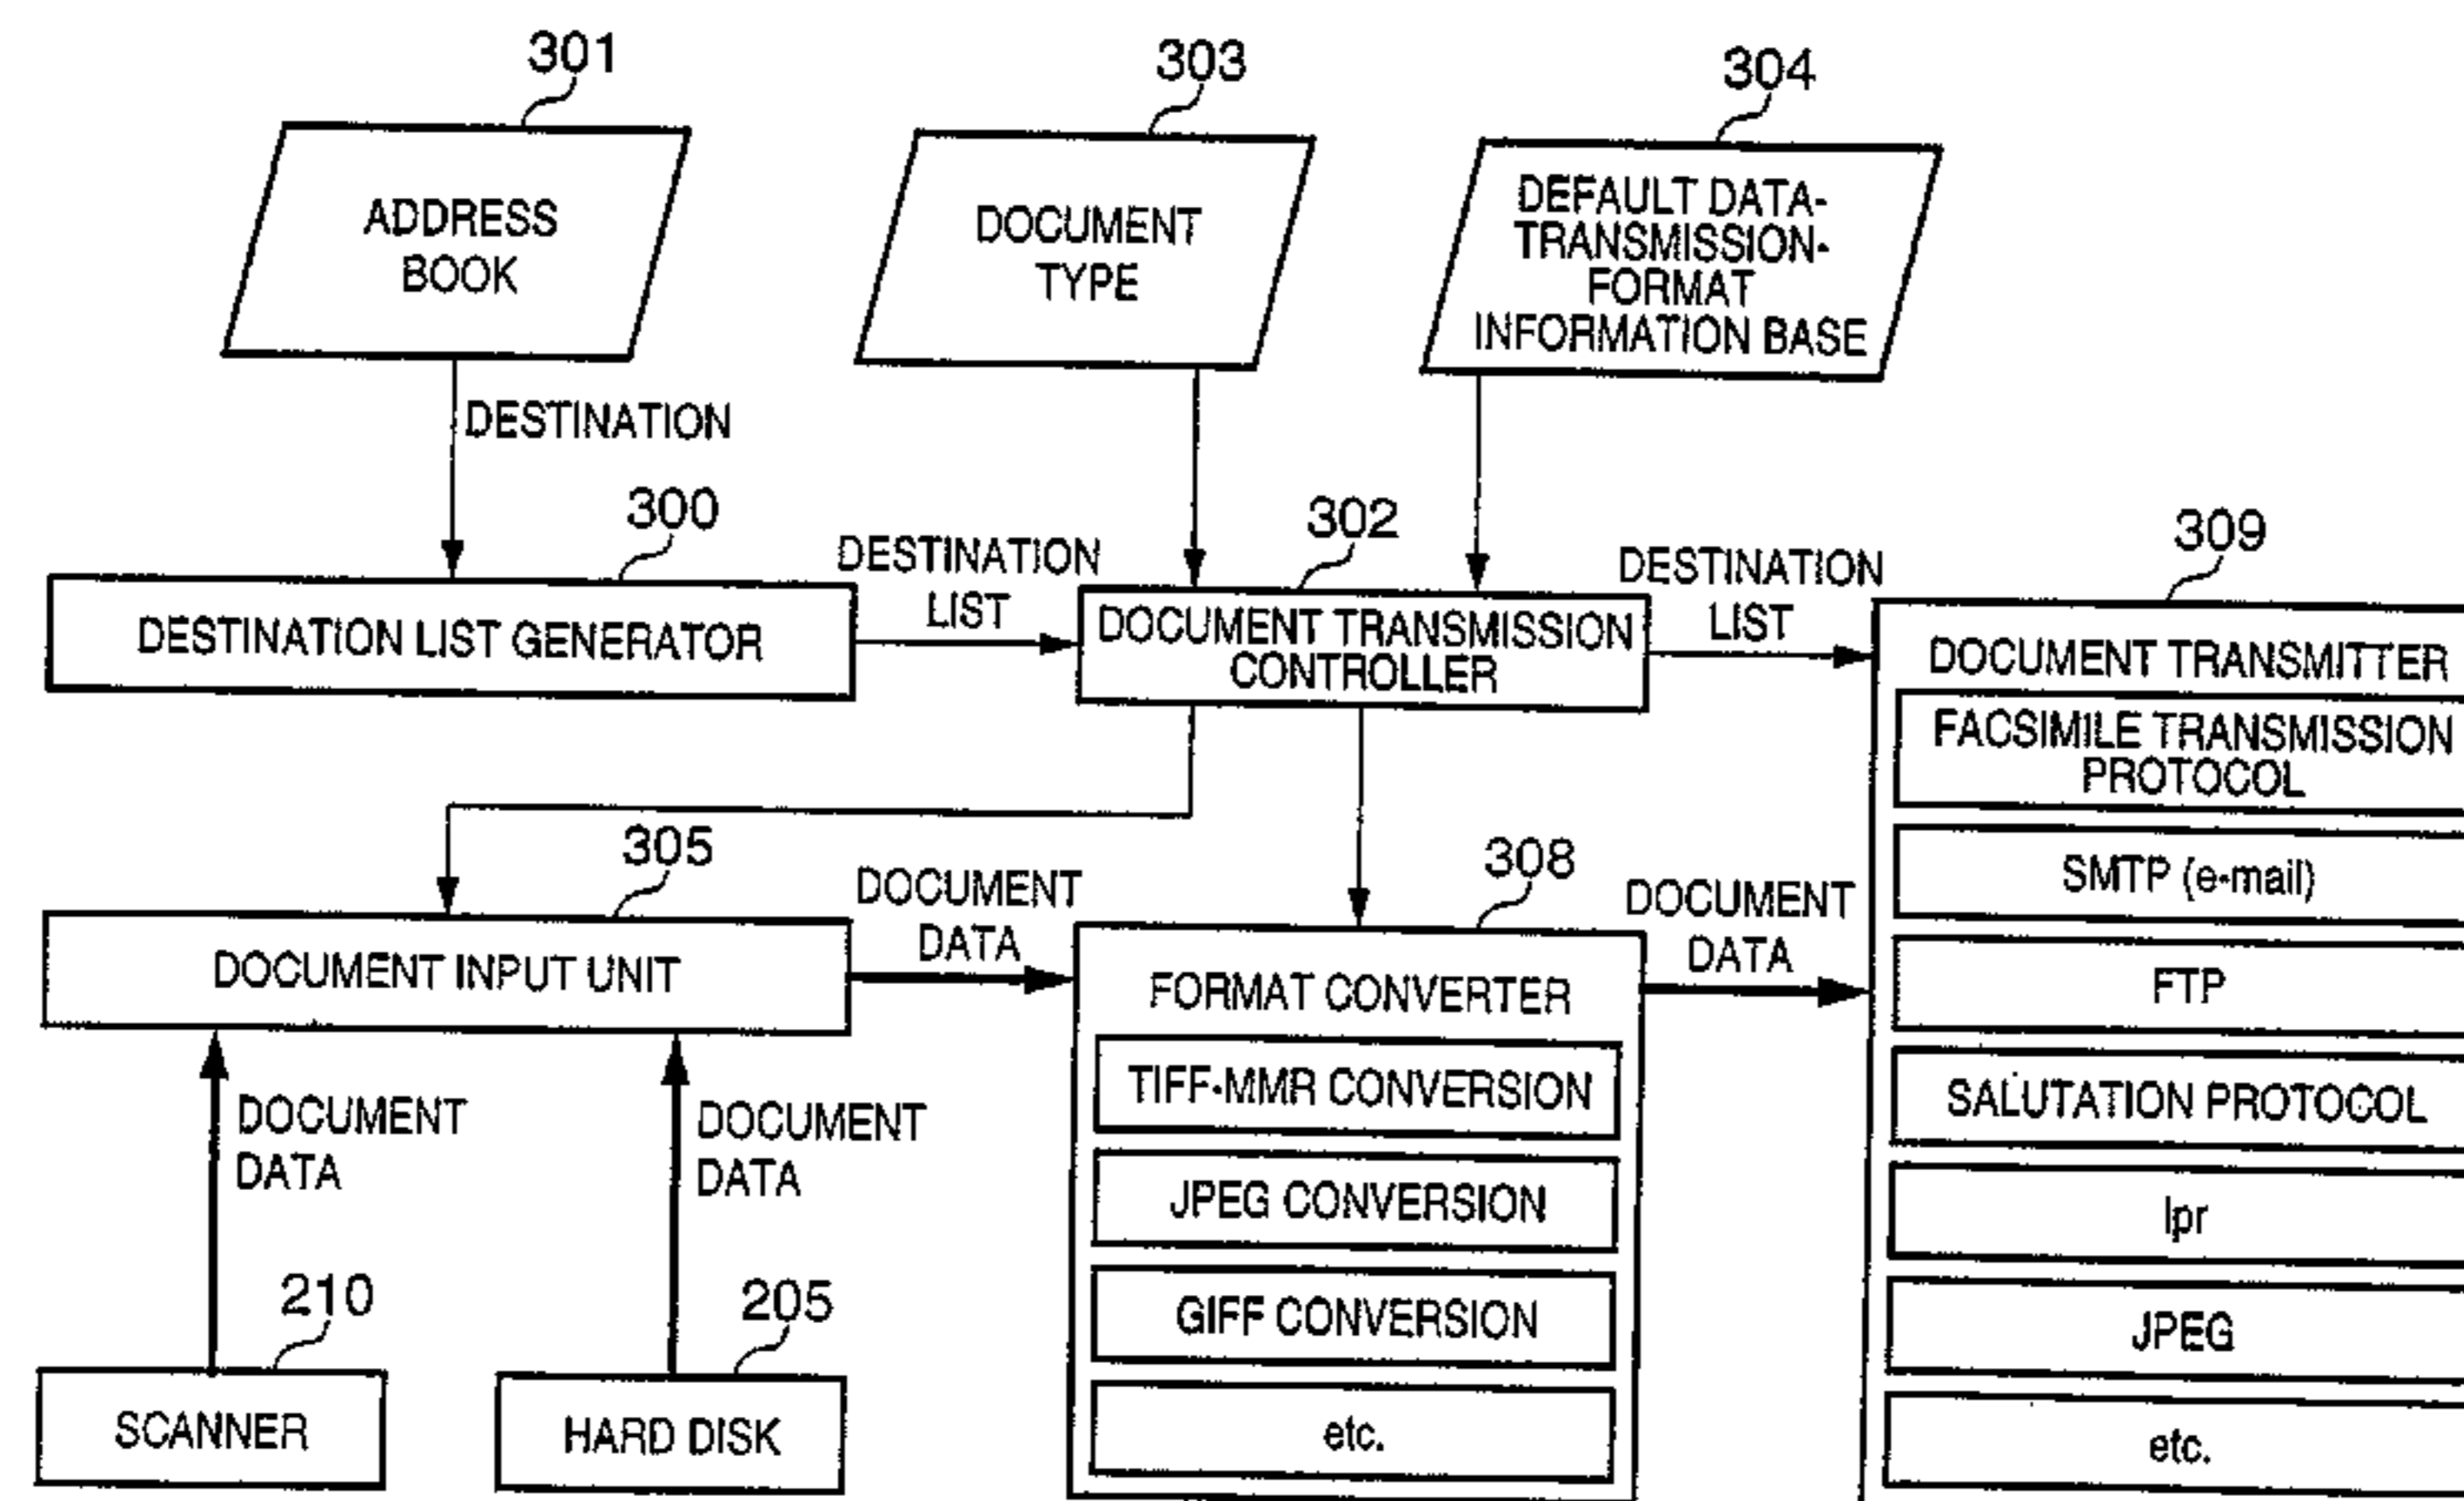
301
ADDRESS BOOK

303
DOCUMENT TYPE

304
DEFAULT DATA-TRANSMISSION-FORMAT INFORMATION BASE

DESTINATION

300
DESTINATION LIST GENERATOR

DESTINATION LIST

302
DOCUMENT TRANSMISSION CONTROLLER

DESTINATION LIST

309
DOCUMENT TRANSMITTER
FACSIMILE TRANSMISSION PROTOCOL
SMTP (e-mail)
FTP
SALUTATION PROTOCOL
lpr
JPEG
etc.

305
DOCUMENT INPUT UNIT

DOCUMENT DATA

308
FORMAT CONVERTER
TIFF-MMR CONVERSION
JPEG CONVERSION
GIFF CONVERSION
etc.

DOCUMENT DATA

DOCUMENT DATA

DOCUMENT DATA

210
SCANNER

205
HARD DISK